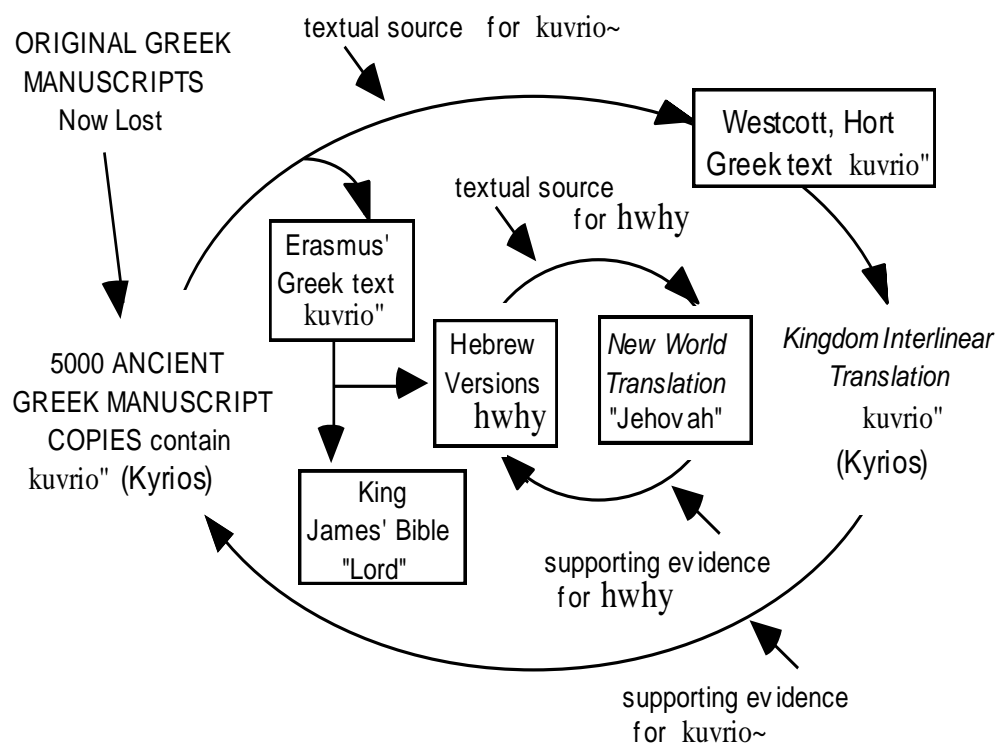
ORIGINAL GREEK MANUSCRIPTS Now Lost

textual source for kuvrio~

Westcott, Hort Greek text kuvrio"

Erasmus' Greek text kuvrio"

textual source for hwhy

Hebrew Versions hwhy

New World Translation "Jehovah"

5000 ANCIENT GREEK MANUSCRIPT COPIES contain kuvrio" (Kyrios)

Kingdom Interlinear Translation kuvrio" (Kyrios)

King James' Bible "Lord"

supporting evidence for hwhy

supporting evidence for kuvrio~